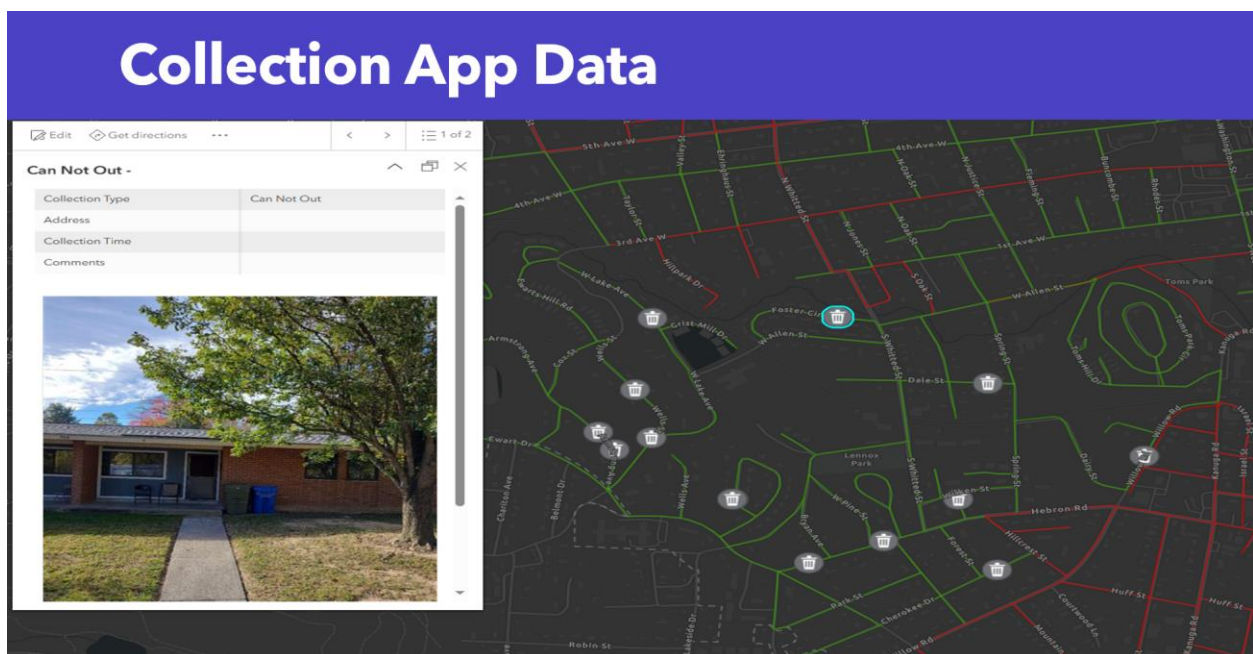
Collection App Data

Edit Get directions ··· < > 1 of 2

Can Not Out -

| Collection Type | Can Not Out |
|---|---|
| Address | |
| Collection Time | |
| Comments | |

5th-Ave-W
4th-Ave-W
3rd-Ave-W
1st-Ave-W
W-Lake-Ave
Hillpark-Dr
Grist-Mill-Dr
Foster-Cir
W-Allen-St
Armstrong-Ave
Dale-St
Ewart-Dr
Lennox Park
W-Pine-St
Hebron-Rd
Hillcrest-St
Park-St
Cherokee-Dr
Robin-St
Huff-St
Tomes Park
S-Whitted-St
N-Whitted-St
Spring-St
Daily-St
Wells-Ave
Belmont-Dr
Charlotte-Ave
Forest-St
Kanuga-Rd
Willow-Rd
Fleming-St
Rhodes-St